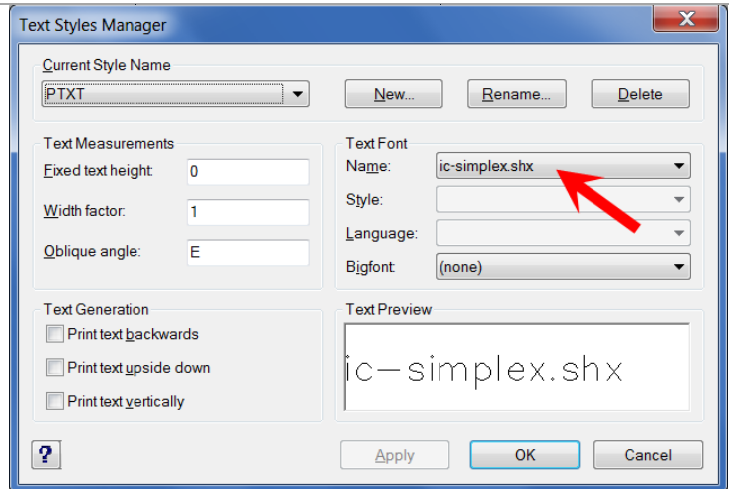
Text Styles Manager

Current Style Name
PTXT
New...
Rename...
Delete

Text Measurements
Fixed text height: 0
Width factor: 1
Oblique angle: E

Text Font
Name: ic-simplex.shx
Style:
Language:
Bigfont: (none)

Text Generation
Print text backwards
Print text upside down
Print text vertically

Text Preview
ic-simplex.shx

?
Apply
OK
Cancel